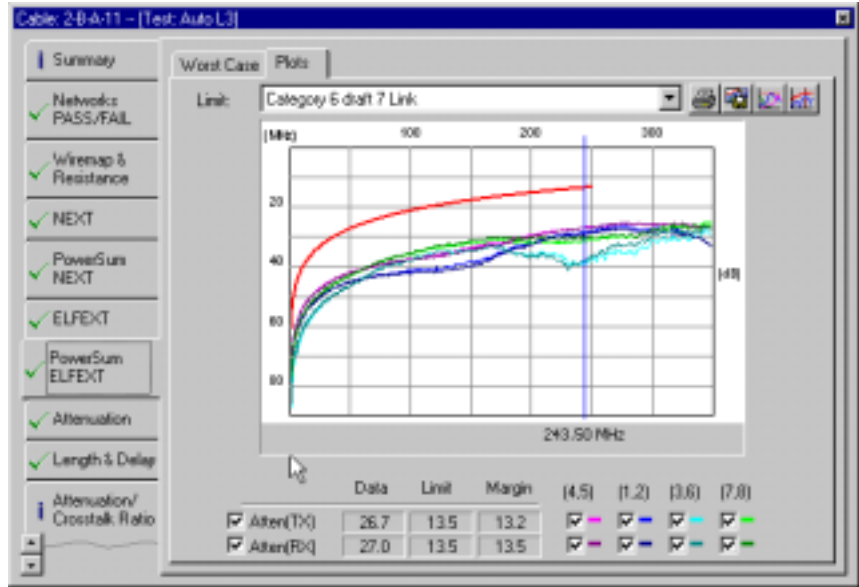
Cable: 2-B-A-11 – [Test: Auto L3]

Summary

Networks PASS/FAIL

Wiremap & Resistance

NEXT

PowerSum NEXT

ELFEXT

PowerSum ELFEXT

Attenuation

Length & Delay

Attenuation/ Crosstalk Ratio

Worst Case | Plots

Limit: Category 6 draft 7 Link

[MHz] 100 200 300

20

40

60

80

[dB]

243.50 MHz

| | Data | Limit | Margin |
|---|---|---|---|
| Atten(TX) | 26.7 | 13.5 | 13.2 |
| Atten(RX) | 27.0 | 13.5 | 13.5 |

[4,5] [1,2] [3,6] [7,8]